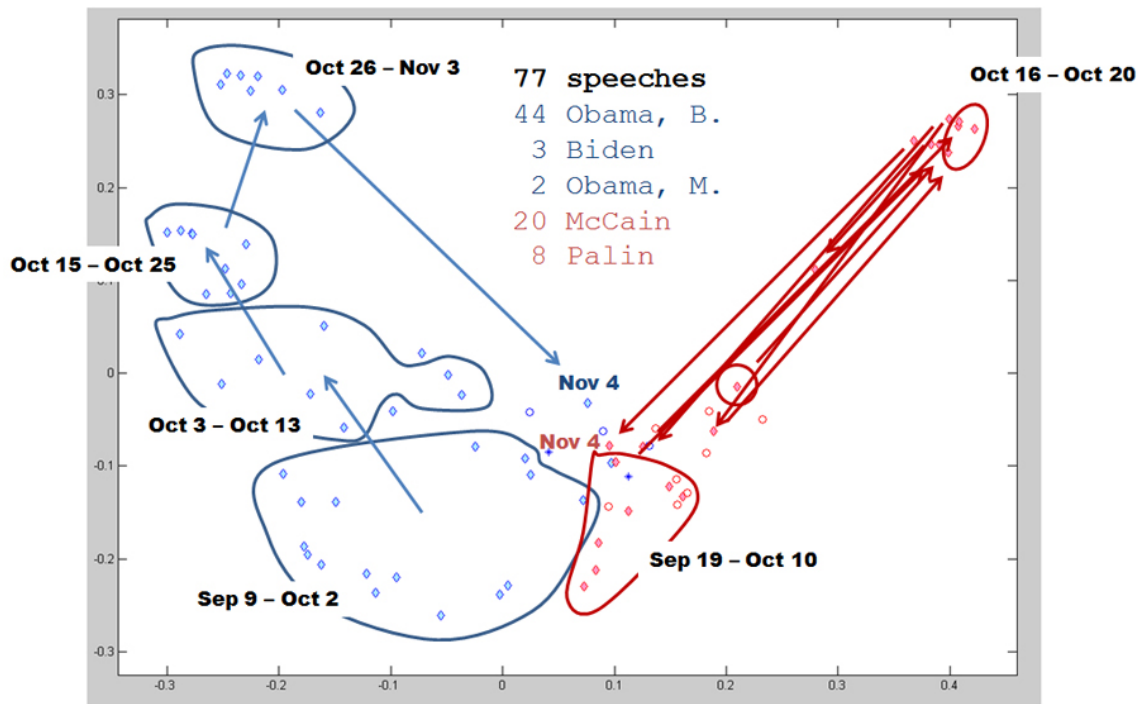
77 speeches
44 Obama, B.
3 Biden
2 Obama, M.
20 McCain
8 Palin

Oct 26 – Nov 3

Oct 16 – Oct 20

Oct 15 – Oct 25

Oct 3 – Oct 13

Nov 4

Nov 4

Sep 19 – Oct 10

Sep 9 – Oct 2

0.3
0.2
0
-0.1
-0.2
-0.3

-0.3
-0.2
-0.1
0
0.1
0.2
0.3
0.4